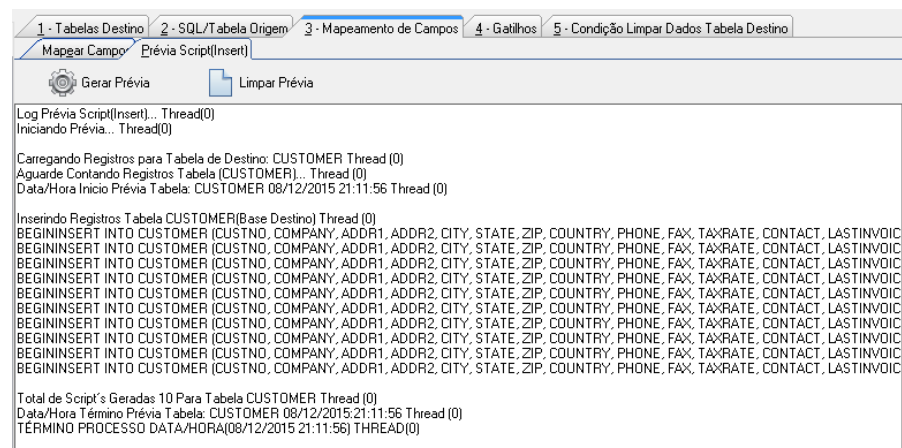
1 - Tabelas Destino | 2 - SQL/Tabela Origem | 3 - Mapeamento de Campos | 4 - Gatilhos | 5 - Condição Limpar Dados Tabela Destino

Mapear Campo | Prévia Script(Insert)

Gerar Prévia    Limpar Prévia

Log Prévia Script(Insert)... Thread(0)
Iniciando Prévia... Thread(0)

Carregando Registros para Tabela de Destino: CUSTOMER Thread (0)
Aguarde Contando Registros Tabela (CUSTOMER)... Thread (0)
Data/Hora Inicio Prévia Tabela: CUSTOMER 08/12/2015 21:11:56 Thread (0)

Inserindo Registros Tabela CUSTOMER(Base Destino) Thread (0)
BEGININSERT INTO CUSTOMER (CUSTNO, COMPANY, ADDR1, ADDR2, CITY, STATE, ZIP, COUNTRY, PHONE, FAX, TAXRATE, CONTACT, LASTINVOIC
BEGININSERT INTO CUSTOMER (CUSTNO, COMPANY, ADDR1, ADDR2, CITY, STATE, ZIP, COUNTRY, PHONE, FAX, TAXRATE, CONTACT, LASTINVOIC
BEGININSERT INTO CUSTOMER (CUSTNO, COMPANY, ADDR1, ADDR2, CITY, STATE, ZIP, COUNTRY, PHONE, FAX, TAXRATE, CONTACT, LASTINVOIC
BEGININSERT INTO CUSTOMER (CUSTNO, COMPANY, ADDR1, ADDR2, CITY, STATE, ZIP, COUNTRY, PHONE, FAX, TAXRATE, CONTACT, LASTINVOIC
BEGININSERT INTO CUSTOMER (CUSTNO, COMPANY, ADDR1, ADDR2, CITY, STATE, ZIP, COUNTRY, PHONE, FAX, TAXRATE, CONTACT, LASTINVOIC
BEGININSERT INTO CUSTOMER (CUSTNO, COMPANY, ADDR1, ADDR2, CITY, STATE, ZIP, COUNTRY, PHONE, FAX, TAXRATE, CONTACT, LASTINVOIC
BEGININSERT INTO CUSTOMER (CUSTNO, COMPANY, ADDR1, ADDR2, CITY, STATE, ZIP, COUNTRY, PHONE, FAX, TAXRATE, CONTACT, LASTINVOIC
BEGININSERT INTO CUSTOMER (CUSTNO, COMPANY, ADDR1, ADDR2, CITY, STATE, ZIP, COUNTRY, PHONE, FAX, TAXRATE, CONTACT, LASTINVOIC
BEGININSERT INTO CUSTOMER (CUSTNO, COMPANY, ADDR1, ADDR2, CITY, STATE, ZIP, COUNTRY, PHONE, FAX, TAXRATE, CONTACT, LASTINVOIC
BEGININSERT INTO CUSTOMER (CUSTNO, COMPANY, ADDR1, ADDR2, CITY, STATE, ZIP, COUNTRY, PHONE, FAX, TAXRATE, CONTACT, LASTINVOIC

Total de Script´s Geradas 10 Para Tabela CUSTOMER Thread (0)
Data/Hora Término Prévia Tabela: CUSTOMER 08/12/2015:21:11:56 Thread (0)
TÉRMINO PROCESSO DATA/HORA(08/12/2015 21:11:56) THREAD(0)